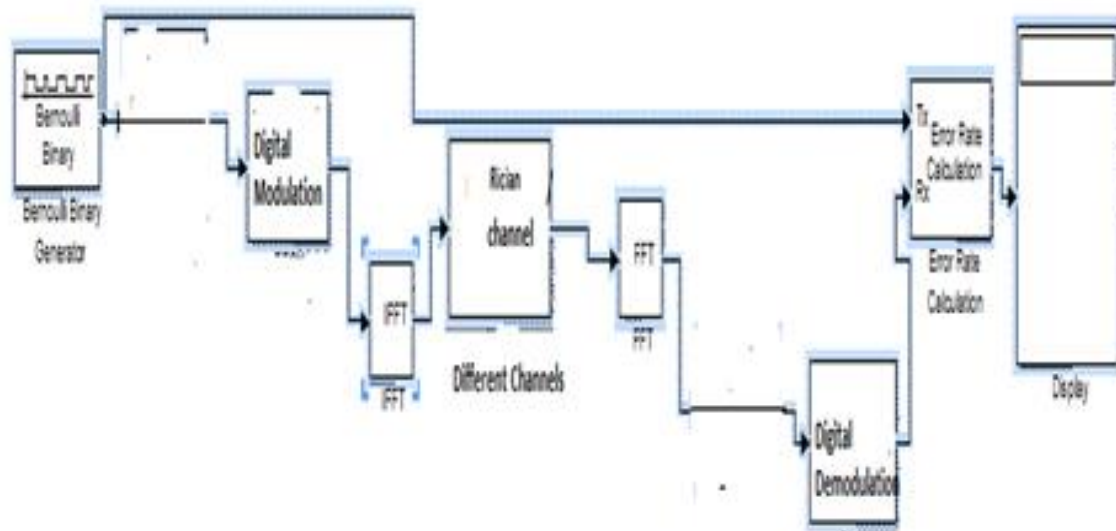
Bernoulli Binary

Bernoulli Binary Generator

Digital Modulation

IFFT

IFFT

Rician channel

Different Channels

FFT

FFT

Digital Demodulation

Tx

Rx

Error Rate Calculation

Error Rate Calculation

Display